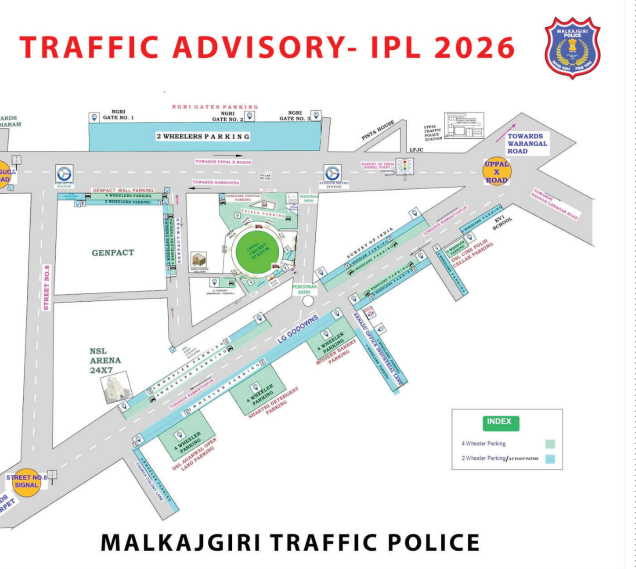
TRAFFIC ADVISORY- IPL 2026

MALKAJGIRI POLICE

NGRI GATES PARKING

NGRI GATE NO. 1

NGRI GATE NO. 2

NGRI GATE NO. 3

2 WHEELERS PARKING

PISTA HOUSE

LPJC

TOWARDS WARANGAL ROAD

UPPAL X ROAD

TOWARDS UPPAL X ROADS

TOWARDS HABSIGUDA

GENPACT WALL PARKING

2 WHEELERS PARKING

GENPACT

STREET NO.8

NSL ARENA 24X7

LG GODOWNS

4 WHEELER PARKING

4 WHEELER PARKING

4 WHEELER PARKING

KV1 SCHOOL

STREET NO.8 SIGNAL

INDEX

4 Wheeler Parking

2 Wheeler Parking

MALKAJGIRI TRAFFIC POLICE